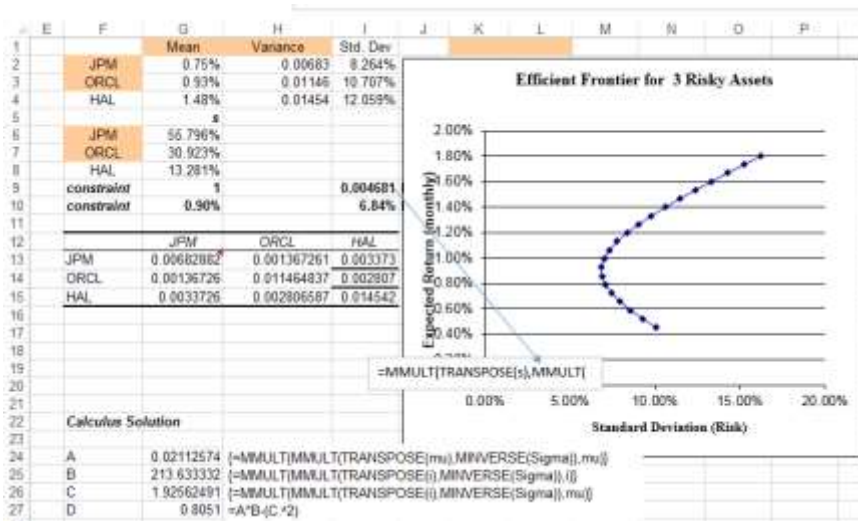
| | E | F | G | H | I | J | K | L | M | N | O | P |
|---|---|---|---|---|---|---|---|---|---|---|---|---|
| 1 | | | Mean | Variance | Std. Dev | | | | | | | |
| 2 | | JPM | 0.75% | 0.00683 | 8.264% | | | | | | | |
| 3 | | ORCL | 0.93% | 0.01146 | 10.707% | | | | | | | |
| 4 | | HAL | 1.48% | 0.01454 | 12.059% | | | | | | | |
| 5 | | | s | | | | | | | | | |
| 6 | | JPM | 55.796% | | | | | | | | | |
| 7 | | ORCL | 30.923% | | | | | | | | | |
| 8 | | HAL | 13.281% | | | | | | | | | |
| 9 | | constraint | 1 | | 0.004681 | | | | | | | |
| 10 | | constraint | 0.90% | | 6.84% | | | | | | | |
| 11 | | | | | | | | | | | | |
| 12 | | | JPM | ORCL | HAL | | | | | | | |
| 13 | | JPM | 0.00682882 | 0.001367261 | 0.003373 | | | | | | | |
| 14 | | ORCL | 0.00136726 | 0.011464837 | 0.002807 | | | | | | | |
| 15 | | HAL | 0.0033726 | 0.002806587 | 0.014542 | | | | | | | |
| 22 | | Calculus Solution | | | | | | | | | | |
| 24 | | A | 0.02112574 | {=MMULT(MMULT(TRANSPOSE(mu),MINVERSE(Sigma)),mu)} | | | | | | | | |
| 25 | | B | 213.633332 | {=MMULT(MMULT(TRANSPOSE(i),MINVERSE(Sigma)),i)} | | | | | | | | |
| 26 | | C | 1.92562491 | {=MMULT(MMULT(TRANSPOSE(i),MINVERSE(Sigma)),mu)} | | | | | | | | |
| 27 | | D | 0.8051 | =A*B-(C^2) | | | | | | | | |

Efficient Frontier for 3 Risky Assets

Expected Return (monthly)

2.00%
1.80%
1.60%
1.40%
1.20%
1.00%
0.80%
0.60%
0.40%

0.00% 5.00% 10.00% 15.00% 20.00%

Standard Deviation (Risk)

=MMULT(TRANSPOSE(s),MMULT(